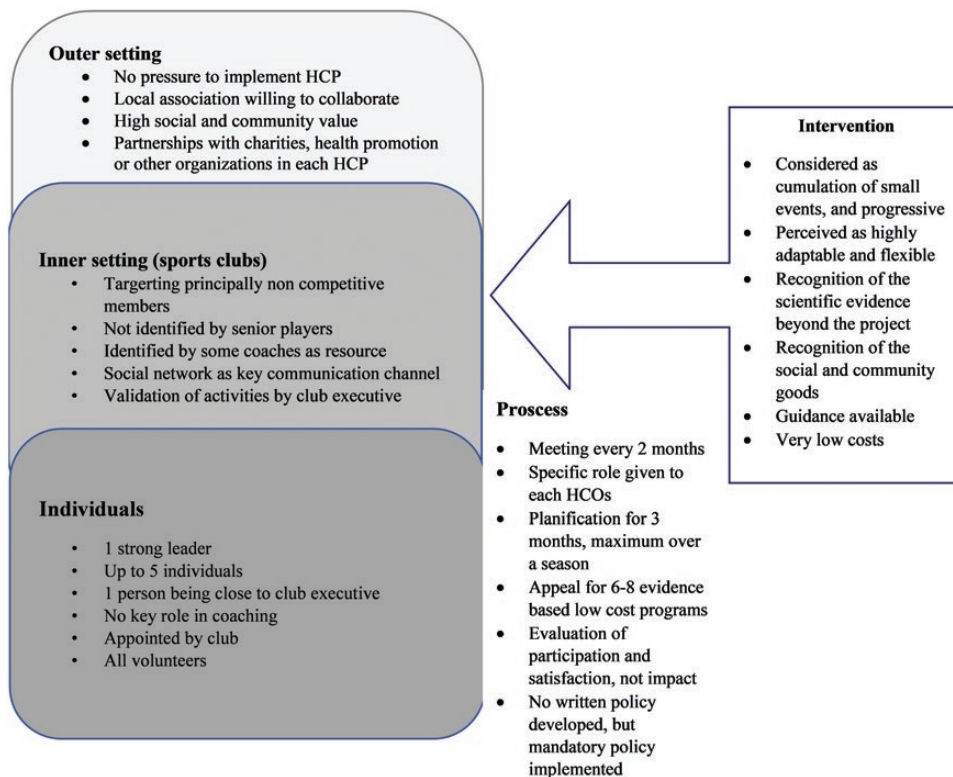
**Outer setting**

- No pressure to implement HCP
- Local association willing to collaborate
- High social and community value
- Partnerships with charities, health promotion or other organizations in each HCP

**Inner setting (sports clubs)**

- Targerting principally non competitive members
- Not identified by senior players
- Identified by some coaches as resource
- Social network as key communication channel
- Validation of activities by club executive

**Individuals**

- 1 strong leader
- Up to 5 individuals
- 1 person being close to club executive
- No key role in coaching
- Appointed by club
- All volunteers

**Intervention**

- Considered as cumulation of small events, and progressive
- Perceived as highly adaptable and flexible
- Recognition of the scientific evidence beyond the project
- Recognition of the social and community goods
- Guidance available
- Very low costs

**Proscess**

- Meeting every 2 months
- Specific role given to each HCOs
- Planification for 3 months, maximum over a season
- Appeal for 6-8 evidence based low cost programs
- Evaluation of participation and satisfaction, not impact
- No written policy developed, but mandatory policy implemented